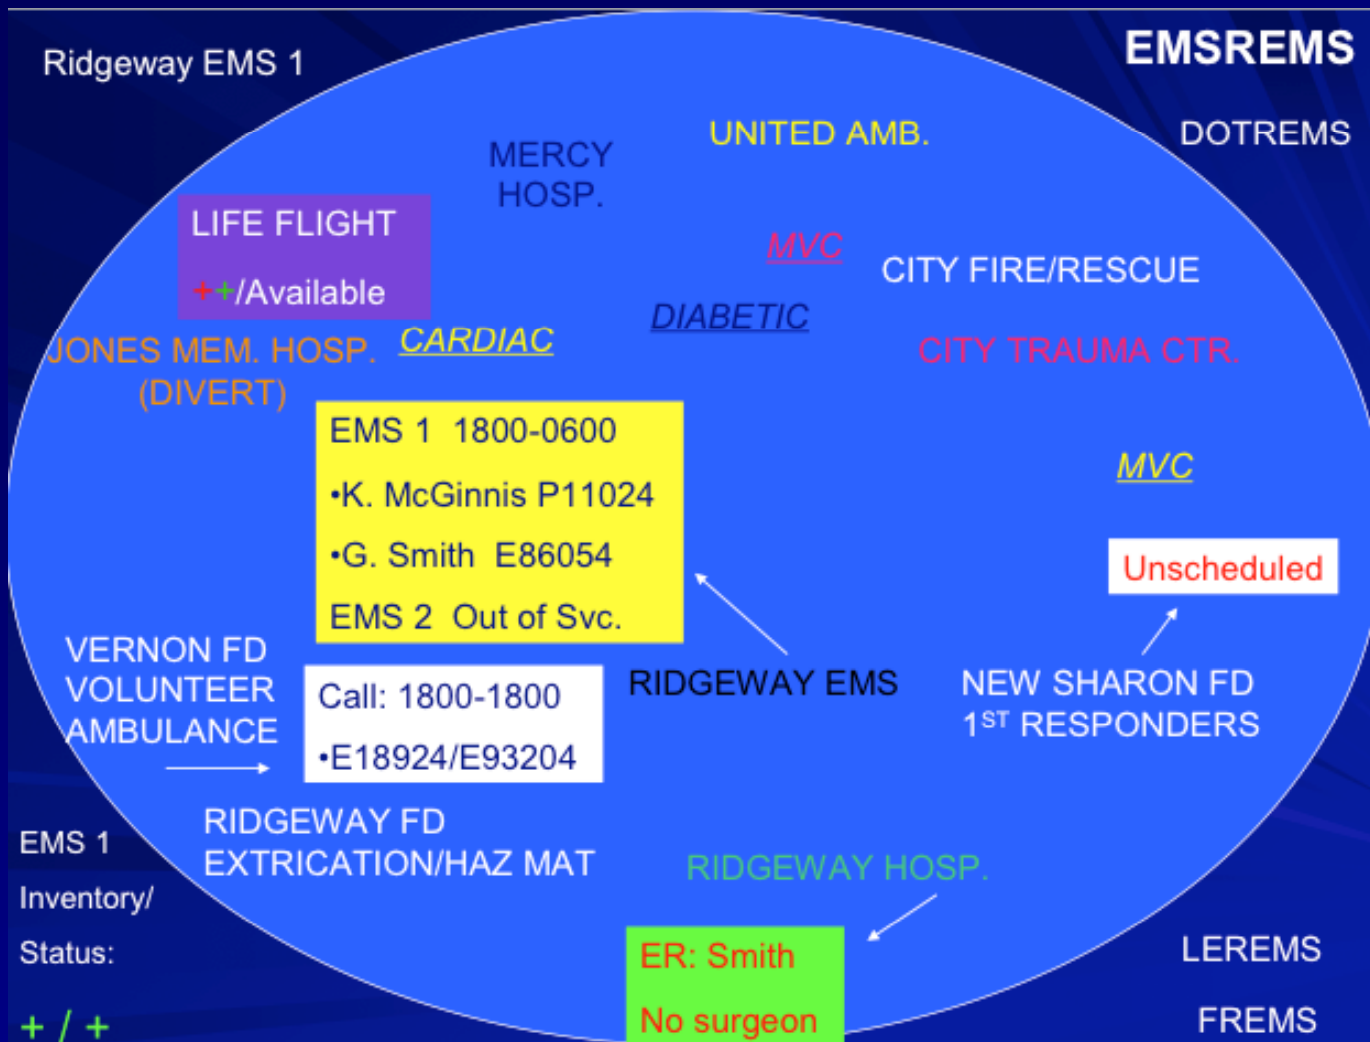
Ridgeway EMS 1

EMSREMS

DOTREMS

MERCY HOSP.

UNITED AMB.

LIFE FLIGHT

++/Available

MVC

CITY FIRE/RESCUE

DIABETIC

JONES MEM. HOSP. (DIVERT)

CARDIAC

CITY TRAUMA CTR.

EMS 1 1800-0600

•K. McGinnis P11024

•G. Smith E86054

EMS 2 Out of Svc.

MVC

Unscheduled

VERNON FD VOLUNTEER AMBULANCE

Call: 1800-1800

•E18924/E93204

RIDGEWAY EMS

NEW SHARON FD $1^{ST}$ RESPONDERS

EMS 1

Inventory/

Status:

+ / +

RIDGEWAY FD EXTRICATION/HAZ MAT

RIDGEWAY HOSP.

ER: Smith

No surgeon

LEREMS

FREMS